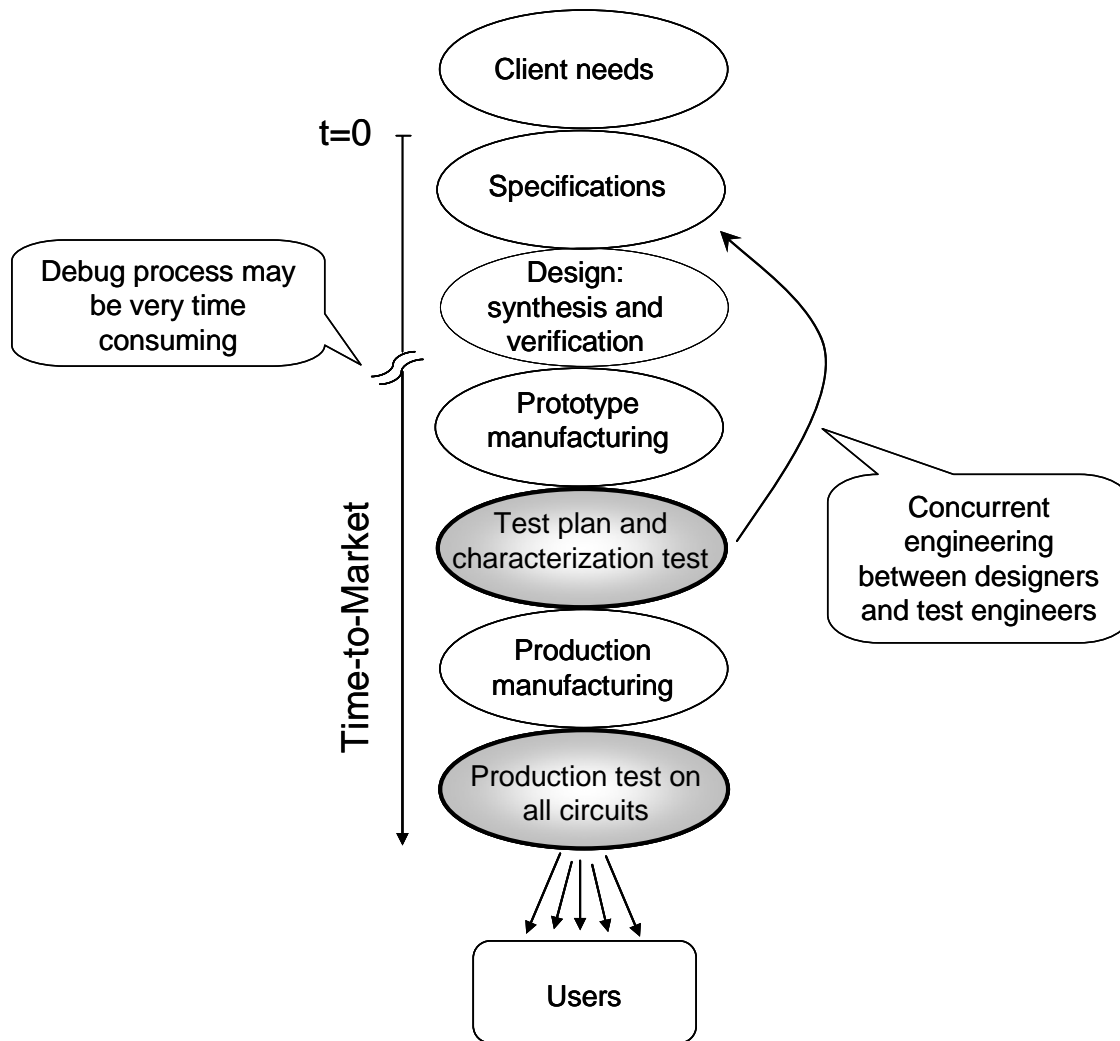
Client needs

t=0

Specifications

Debug process may be very time consuming

Design: synthesis and verification

Prototype manufacturing

Time-to-Market

Test plan and characterization test

Concurrent engineering between designers and test engineers

Production manufacturing

Production test on all circuits

Users